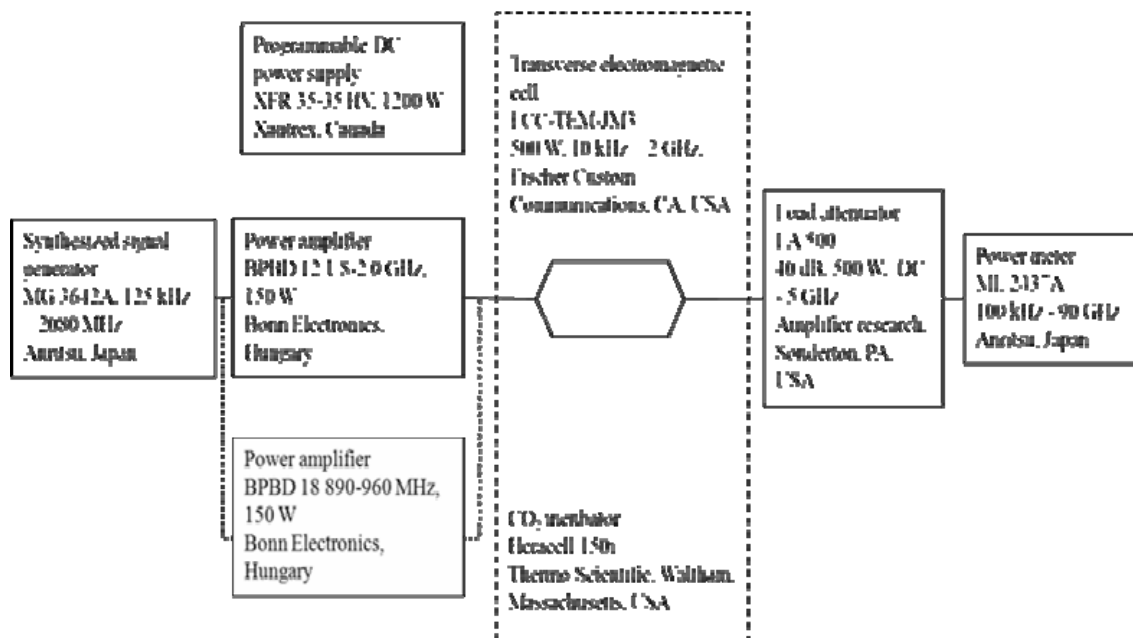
Programmable DC power supply XFR 35-35 HV, 1200 W Xantrex, Canada

Transverse electromagnetic cell FCC-TEM-JM3 500 W, 10 kHz – 2 GHz, Fischer Custom Communications, CA, USA

Synthesized signal generator MG 3642A, 125 kHz – 2080 MHz Anritsu, Japan

Power amplifier BPBD 12 1.5-2.0 GHz, 150 W Bonn Electronics, Hungary

Load attenuator LA 500 40 dB, 500 W, DC - 5 GHz Amplifier research, Souderton, PA, USA

Power meter ML 2437A 100 kHz - 90 GHz Anritsu, Japan

Power amplifier BPBD 18 890-960 MHz, 150 W Bonn Electronics, Hungary

$CO_2$ incubator Heracell 150n Thermo Scientific, Waltham, Massachusetts, USA